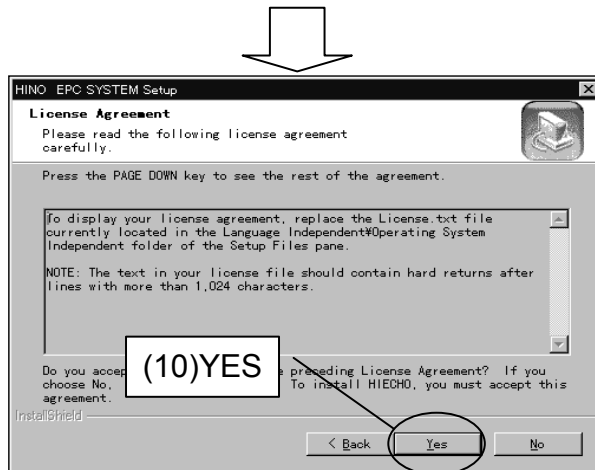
HINO EPC SYSTEM Setup

License Agreement

Please read the following license agreement carefully.

Press the PAGE DOWN key to see the rest of the agreement.

To display your license agreement, replace the License.txt file currently located in the Language Independent¥Operating System Independent folder of the Setup Files pane.

NOTE: The text in your license file should contain hard returns after lines with more than 1,024 characters.

Do you accep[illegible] preceding License Agreement? If you choose No, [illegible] To install HIECHO, you must accept this agreement.

(10)YES

InstallShield

< Back

Yes

No